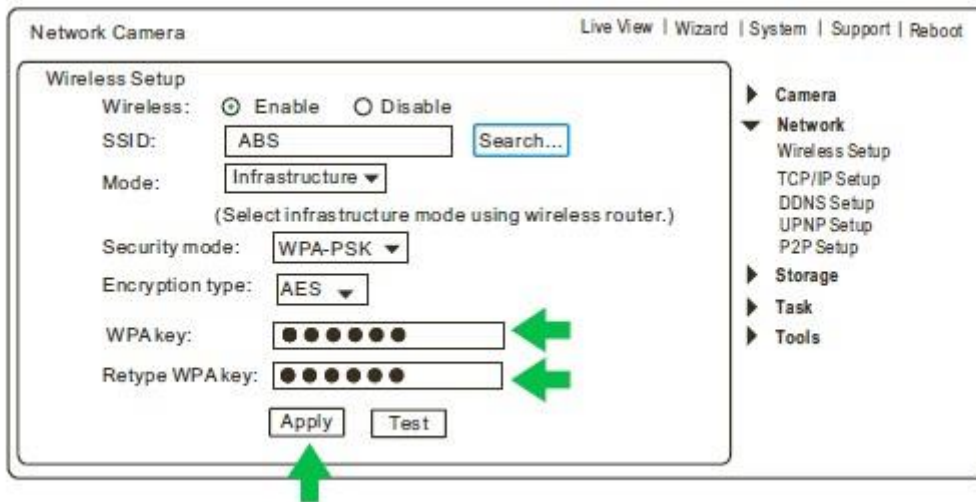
Network Camera

Live View | Wizard | System | Support | Reboot

Wireless Setup

Wireless: Enable Disable

SSID: ABS Search...

Mode: Infrastructure

(Select infrastructure mode using wireless router.)

Security mode: WPA-PSK

Encryption type: AES

WPA key: ●●●●●●

Retype WPA key: ●●●●●●

Apply Test

Camera

Network

Wireless Setup

TCP/IP Setup

DDNS Setup

UPNP Setup

P2P Setup

Storage

Task

Tools